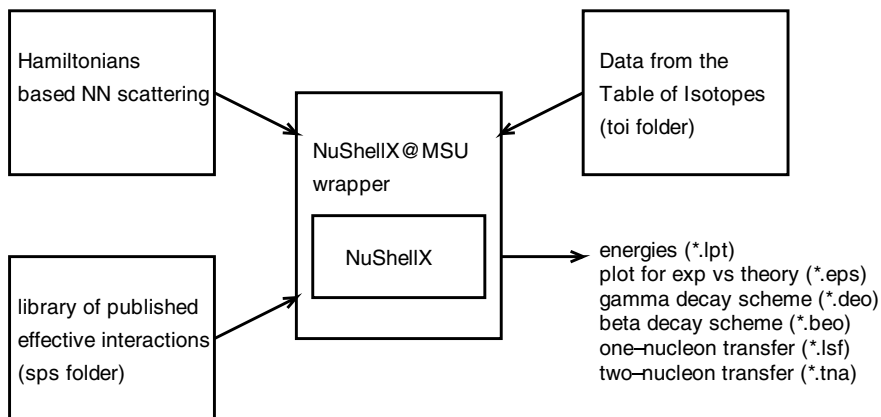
Hamiltonians based NN scattering

Data from the Table of Isotopes (toi folder)

NuShellX@MSU wrapper

NuShellX

library of published effective interactions (sps folder)

energies (*.lpt)
plot for exp vs theory (*.eps)
gamma decay scheme (*.deo)
beta decay scheme (*.beo)
one–nucleon transfer (*.lsf)
two–nucleon transfer (*.tna)